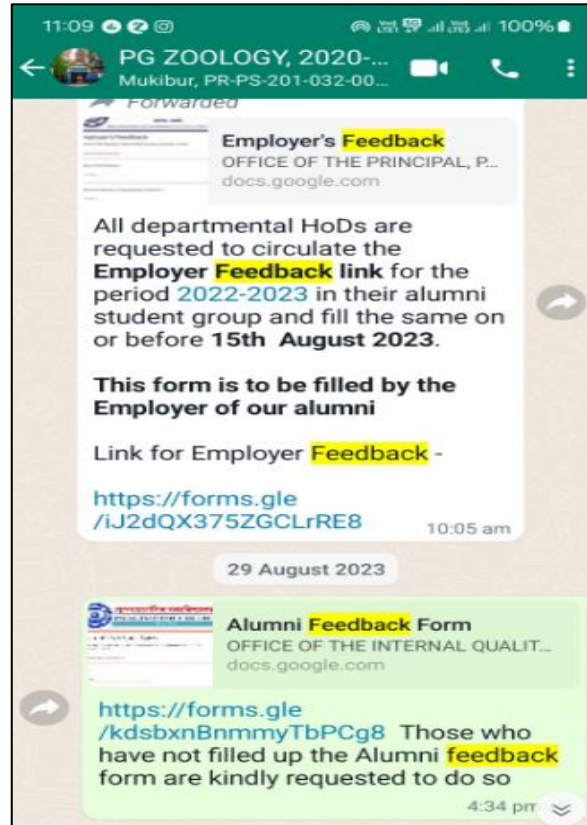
11:09

100%

PG ZOOLOGY, 2020-...
Mukibur, PR-PS-201-032-00...

Forwarded

Employer's Feedback
OFFICE OF THE PRINCIPAL, P...
docs.google.com

All departmental HoDs are requested to circulate the **Employer Feedback link** for the period 2022-2023 in their alumni student group and fill the same on or before **15th August 2023**.

**This form is to be filled by the Employer of our alumni**

Link for Employer Feedback -

https://forms.gle/iJ2dQX375ZGCLrRE8

10:05 am

29 August 2023

Alumni Feedback Form
OFFICE OF THE INTERNAL QUALIT...
docs.google.com

https://forms.gle/kdsbxnBnmmyTbPCg8 Those who have not filled up the Alumni feedback form are kindly requested to do so

4:34 pm